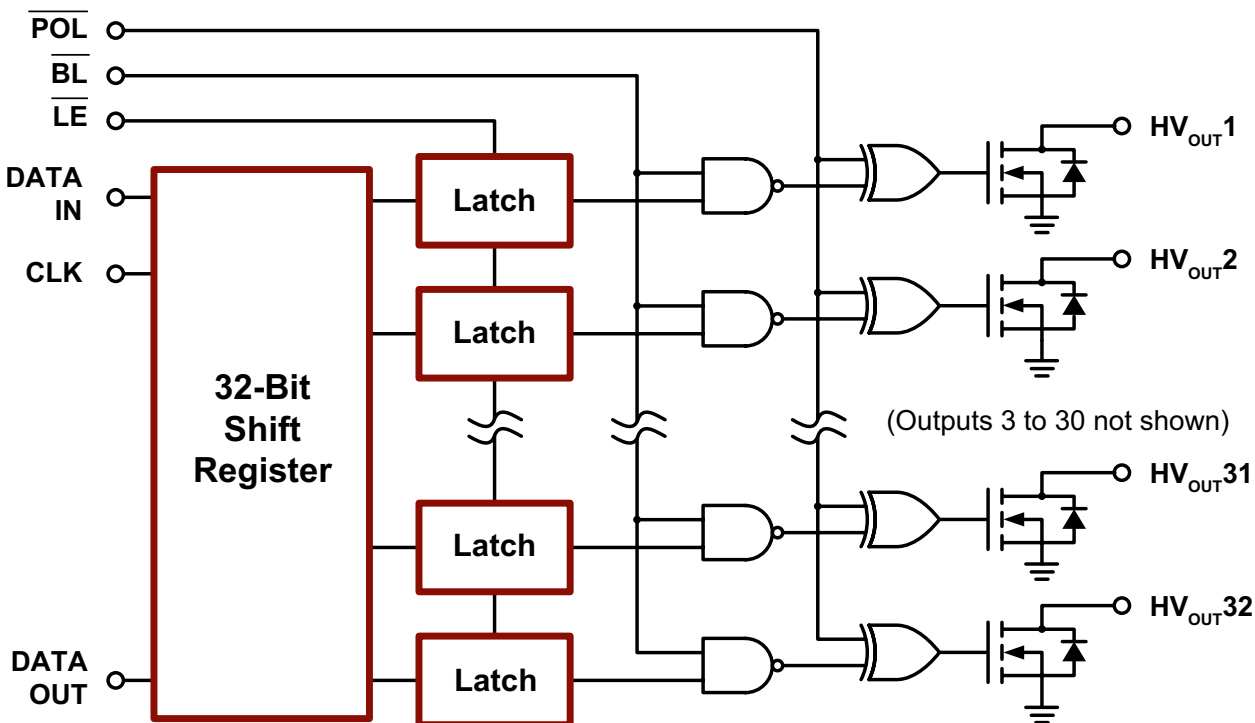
$\overline{\text{POL}}$
$\overline{\text{BL}}$
$\overline{\text{LE}}$
DATA IN
CLK
32-Bit Shift Register
Latch
Latch
Latch
Latch
DATA OUT
$HV_{OUT}1$
$HV_{OUT}2$
(Outputs 3 to 30 not shown)
$HV_{OUT}31$
$HV_{OUT}32$